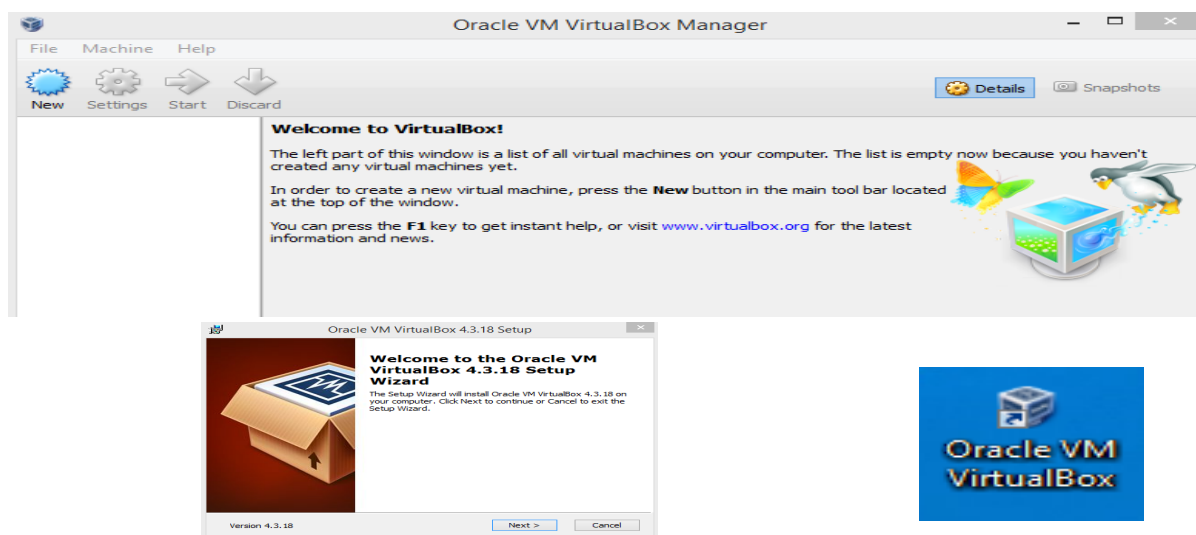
Oracle VM VirtualBox Manager

File Machine Help

New Settings Start Discard

Details Snapshots

Welcome to VirtualBox!

The left part of this window is a list of all virtual machines on your computer. The list is empty now because you haven't created any virtual machines yet.

In order to create a new virtual machine, press the New button in the main tool bar located at the top of the window.

You can press the F1 key to get instant help, or visit www.virtualbox.org for the latest information and news.

Oracle VM VirtualBox 4.3.18 Setup

Welcome to the Oracle VM VirtualBox 4.3.18 Setup Wizard

The Setup Wizard will install Oracle VM VirtualBox 4.3.18 on your computer. Click Next to continue or Cancel to exit the Setup Wizard.

Version 4.3.18

Next >

Cancel

Oracle VM VirtualBox